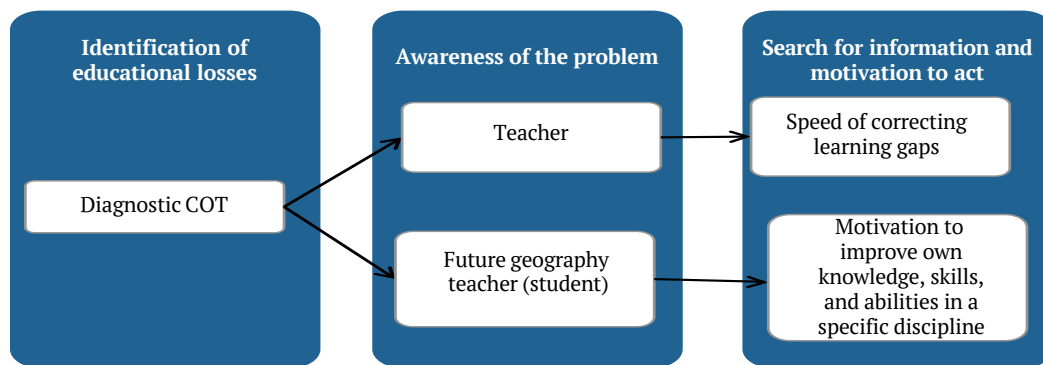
Identification of educational losses

Diagnostic COT

Awareness of the problem

Teacher

Future geography teacher (student)

Search for information and motivation to act

Speed of correcting learning gaps

Motivation to improve own knowledge, skills, and abilities in a specific discipline